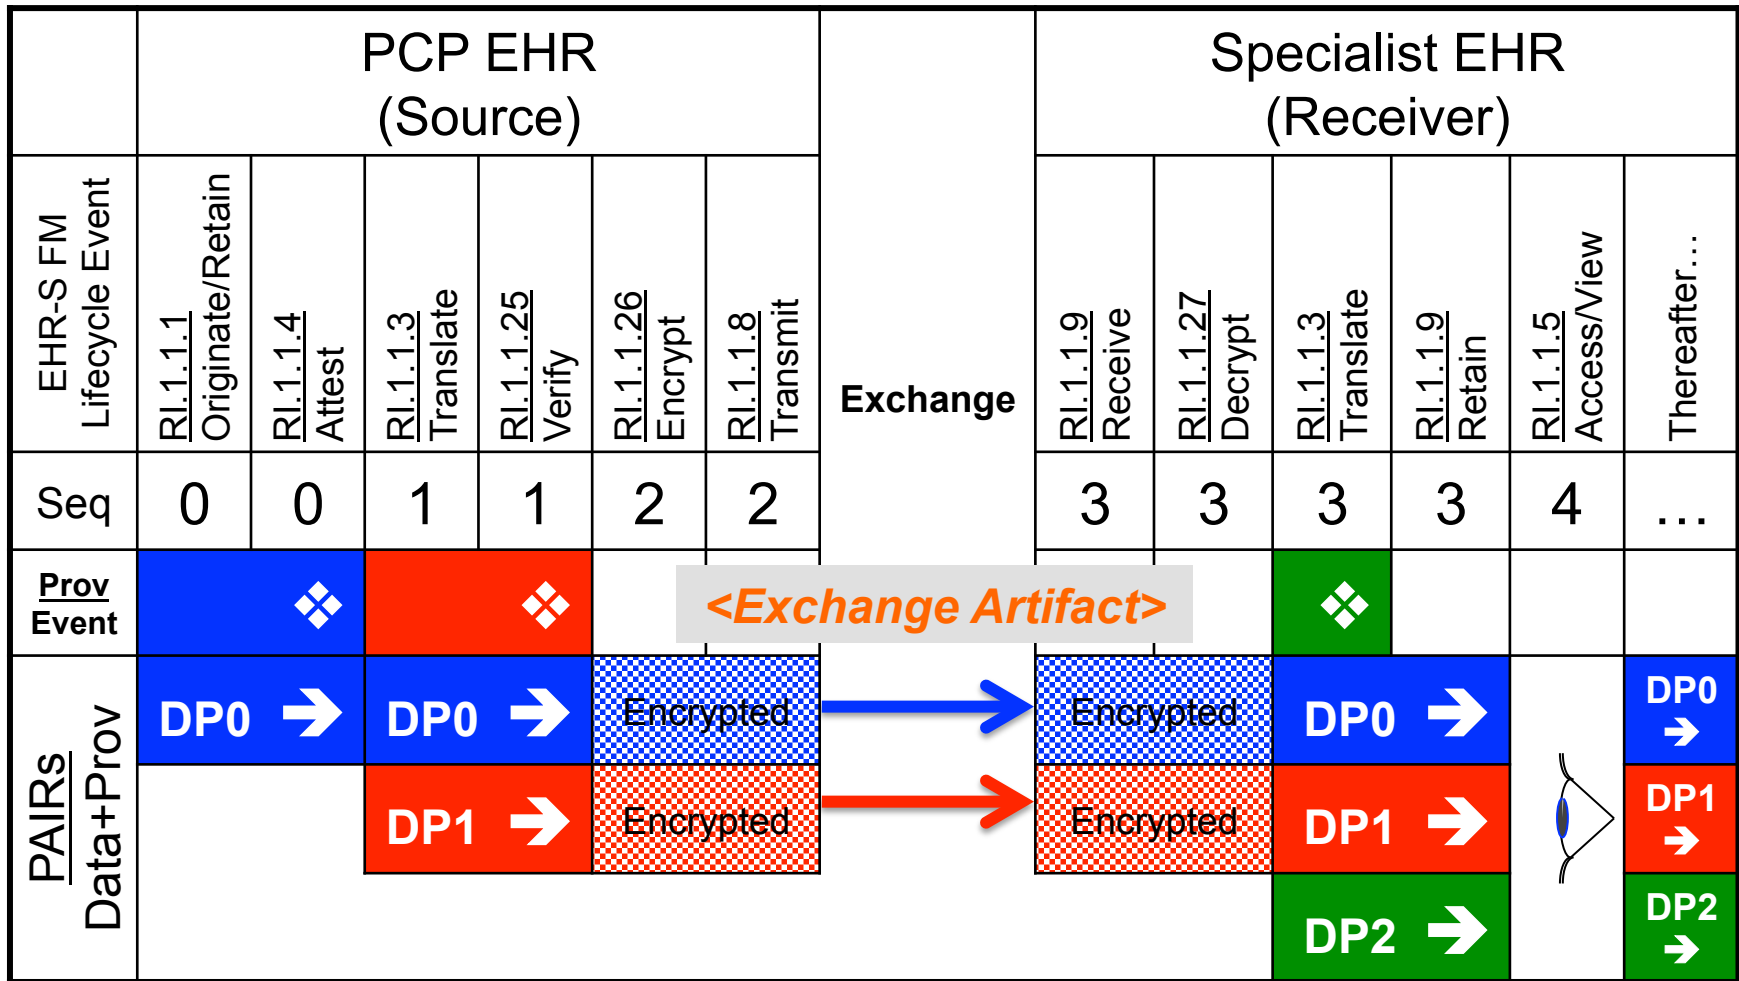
|  | PCP EHR (Source) | | | | | | Exchange | Specialist EHR (Receiver) | | | | | |
|---|---|---|---|---|---|---|---|---|---|---|---|---|---|
| EHR-S FM Lifecycle Event | RI.1.1.1 Originate/Retain | RI.1.1.4 Attest | RI.1.1.3 Translate | RI.1.1.25 Verify | RI.1.1.26 Encrypt | RI.1.1.8 Transmit | | RI.1.1.9 Receive | RI.1.1.27 Decrypt | RI.1.1.3 Translate | RI.1.1.9 Retain | RI.1.1.5 Access/View | Thereafter… |
| Seq | 0 | 0 | 1 | 1 | 2 | 2 | | 3 | 3 | 3 | 3 | 4 | … |
| Prov Event | | | | | | | <Exchange Artifact> | | | | | | |
| PAIRs Data+Prov | DP0 | | DP0 | | Encrypted | | | Encrypted | | DP0 | | | DP0 |
| | | | DP1 | | Encrypted | | | Encrypted | | DP1 | | | DP1 |
| | | | | | | | | | | DP2 | | | DP2 |